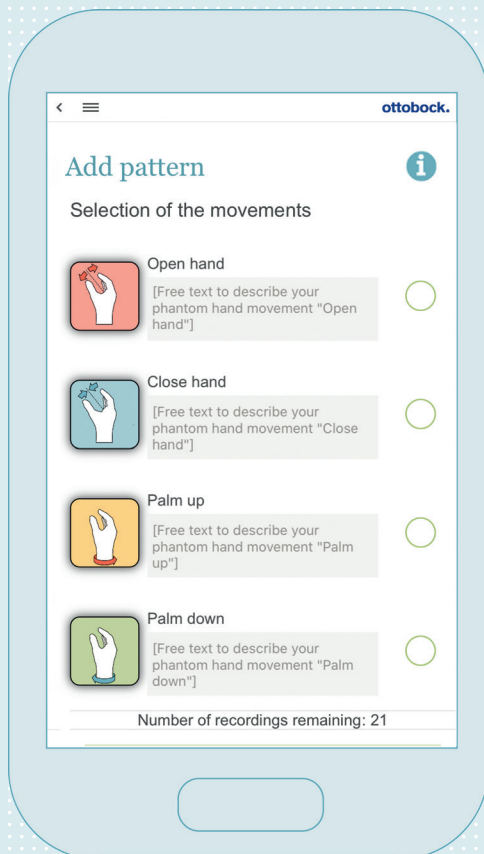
< ≡ ottobock.

Add pattern

Selection of the movements

Open hand
[Free text to describe your phantom hand movement "Open hand"]

Close hand
[Free text to describe your phantom hand movement "Close hand"]

Palm up
[Free text to describe your phantom hand movement "Palm up"]

Palm down
[Free text to describe your phantom hand movement "Palm down"]

Number of recordings remaining: 21